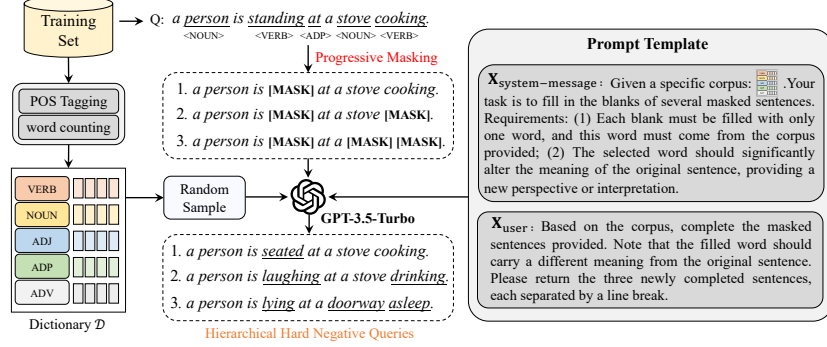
Training Set

Q: a person is standing at a stove cooking.
<NOUN> <VERB> <ADP> <NOUN> <VERB>

Progressive Masking

1. a person is [MASK] at a stove cooking.
2. a person is [MASK] at a stove [MASK].
3. a person is [MASK] at a [MASK] [MASK].

POS Tagging
word counting

VERB
NOUN
ADJ
ADP
ADV

Dictionary $\mathcal{D}$

Random Sample

GPT-3.5-Turbo

1. a person is seated at a stove cooking.
2. a person is laughing at a stove drinking.
3. a person is lying at a doorway asleep.

Hierarchical Hard Negative Queries

Prompt Template

$\mathbf{X}_{\text{system-message}}$: Given a specific corpus: .Your task is to fill in the blanks of several masked sentences. Requirements: (1) Each blank must be filled with only one word, and this word must come from the corpus provided; (2) The selected word should significantly alter the meaning of the original sentence, providing a new perspective or interpretation.

$\mathbf{X}_{\text{user}}$: Based on the corpus, complete the masked sentences provided. Note that the filled word should carry a different meaning from the original sentence. Please return the three newly completed sentences, each separated by a line break.